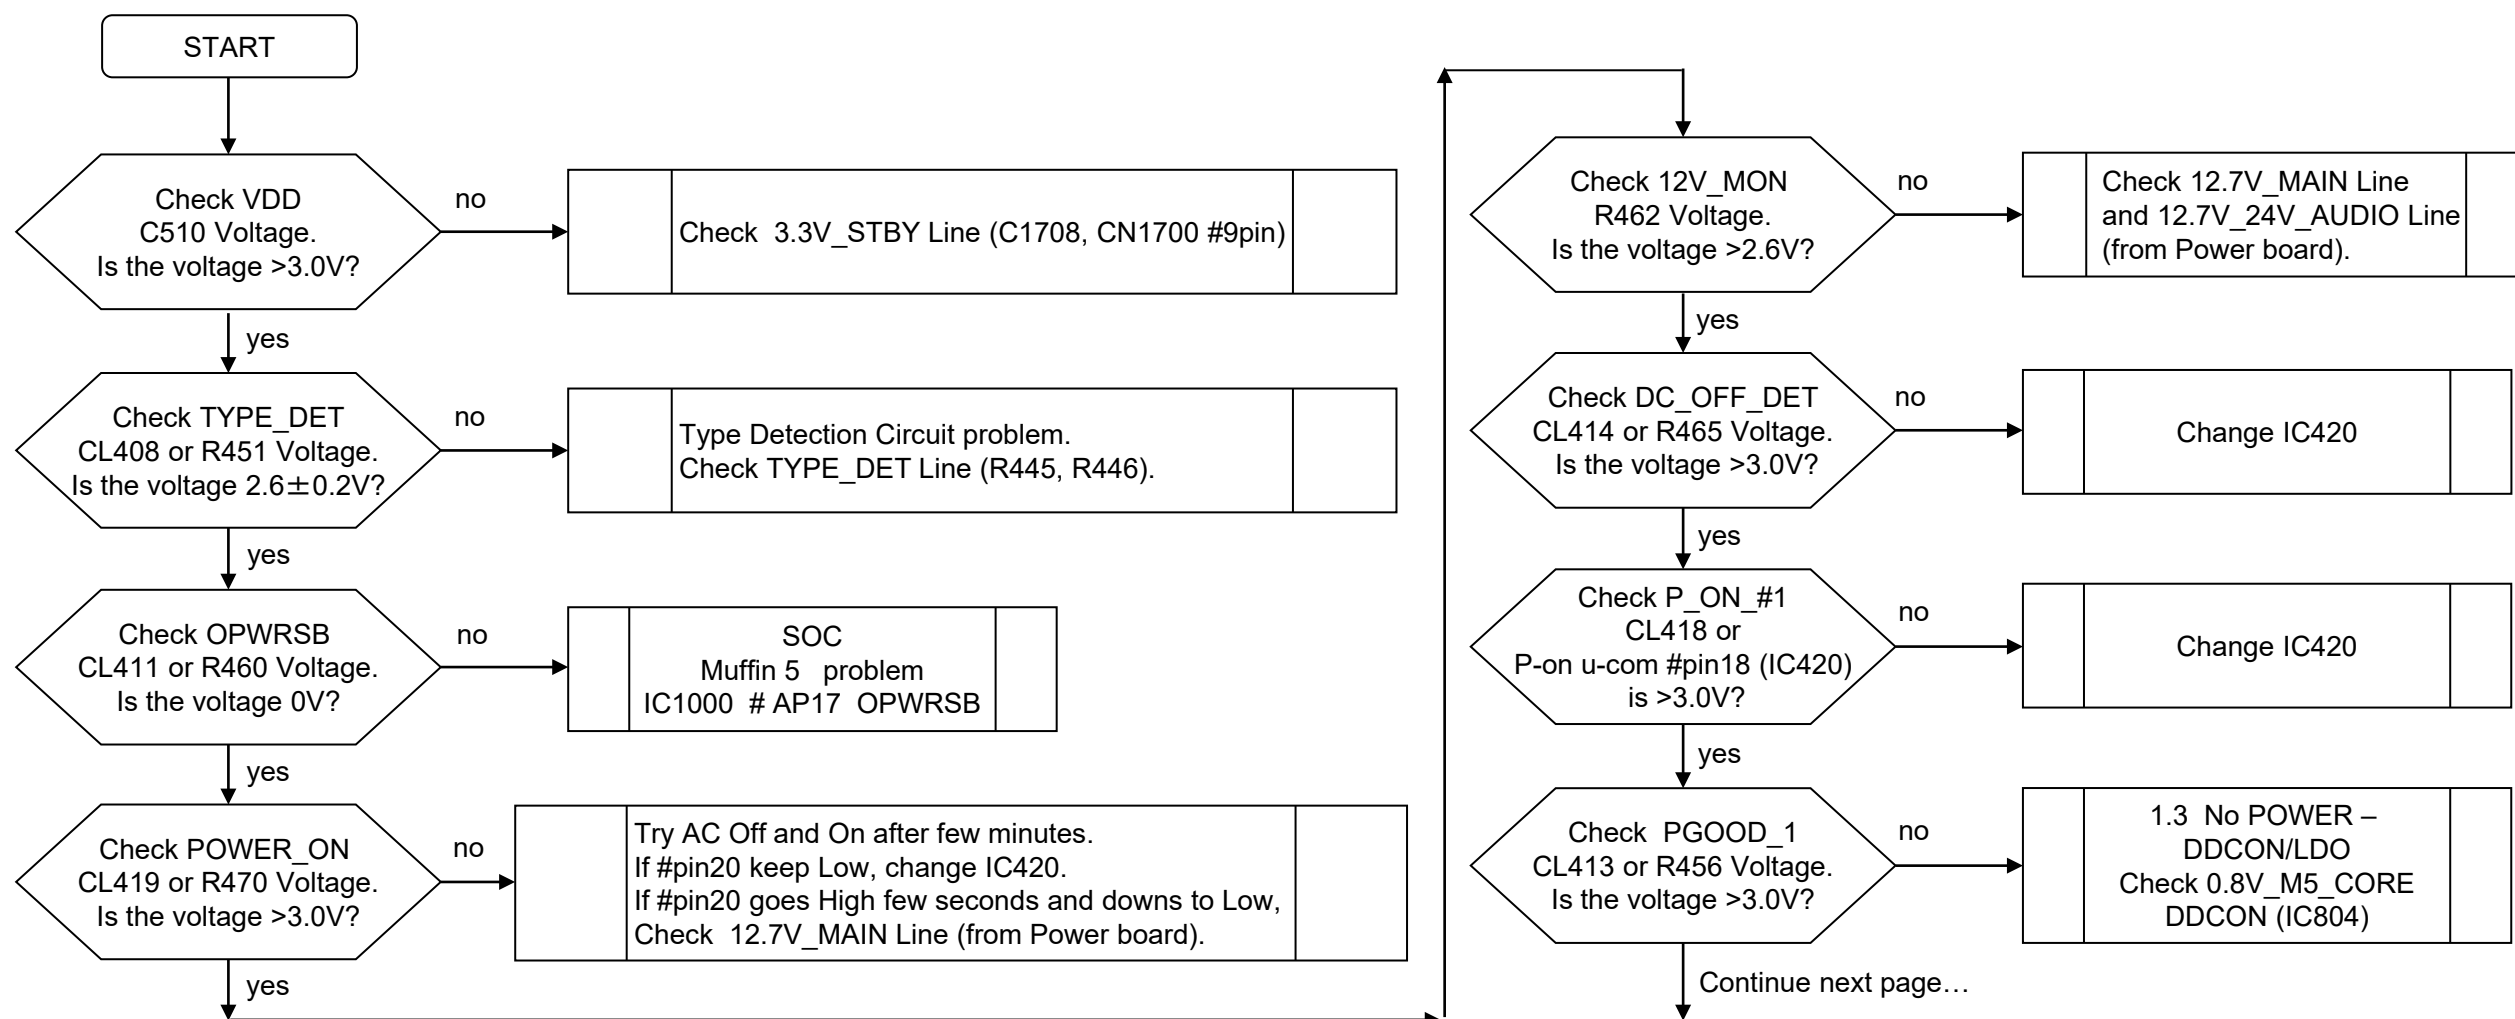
START

Check VDD
C510 Voltage.
Is the voltage >3.0V?

no

Check 3.3V_STBY Line (C1708, CN1700 #9pin)

yes

Check TYPE_DET
CL408 or R451 Voltage.
Is the voltage 2.6±0.2V?

no

Type Detection Circuit problem.
Check TYPE_DET Line (R445, R446).

yes

Check OPWRSB
CL411 or R460 Voltage.
Is the voltage 0V?

no

SOC
Muffin 5 problem
IC1000 # AP17 OPWRSB

yes

Check POWER_ON
CL419 or R470 Voltage.
Is the voltage >3.0V?

no

Try AC Off and On after few minutes.
If #pin20 keep Low, change IC420.
If #pin20 goes High few seconds and downs to Low,
Check 12.7V_MAIN Line (from Power board).

yes

Check 12V_MON
R462 Voltage.
Is the voltage >2.6V?

no

Check 12.7V_MAIN Line
and 12.7V_24V_AUDIO Line
(from Power board).

yes

Check DC_OFF_DET
CL414 or R465 Voltage.
Is the voltage >3.0V?

no

Change IC420

yes

Check P_ON_#1
CL418 or
P-on u-com #pin18 (IC420)
is >3.0V?

no

Change IC420

yes

Check PGOOD_1
CL413 or R456 Voltage.
Is the voltage >3.0V?

no

1.3 No POWER –
DDCON/LDO
Check 0.8V_M5_CORE
DDCON (IC804)

Continue next page…